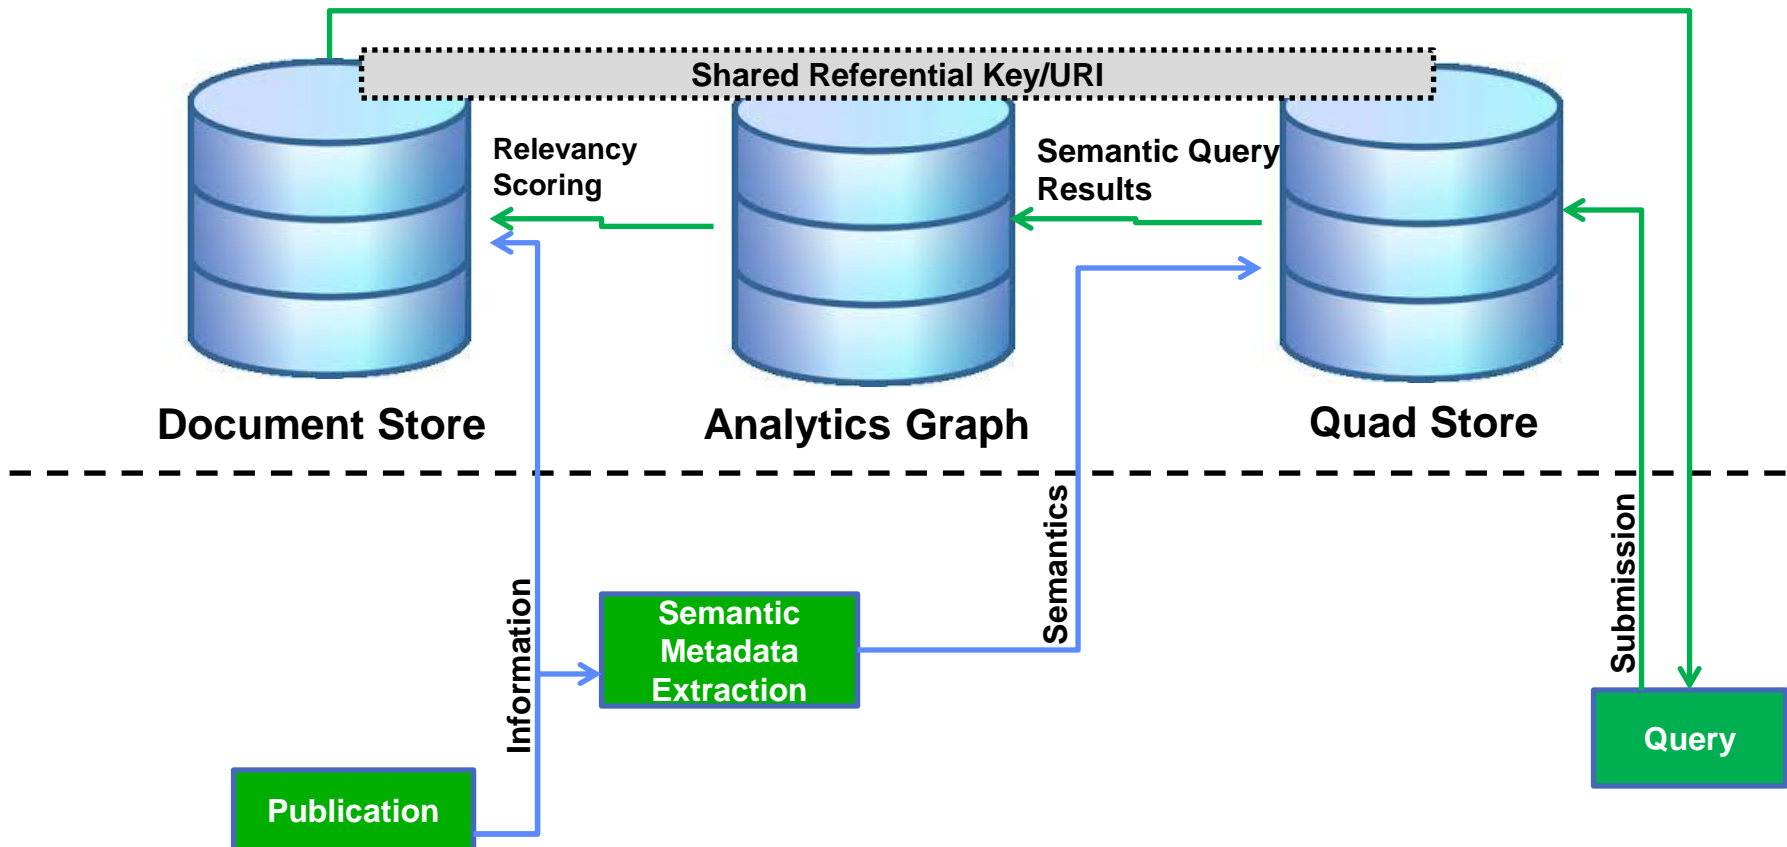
Shared Referential Key/URI

Relevancy Scoring

Semantic Query Results

Document Store

Analytics Graph

Quad Store

Semantics

Submission

Information

Semantic Metadata Extraction

Query

Publication